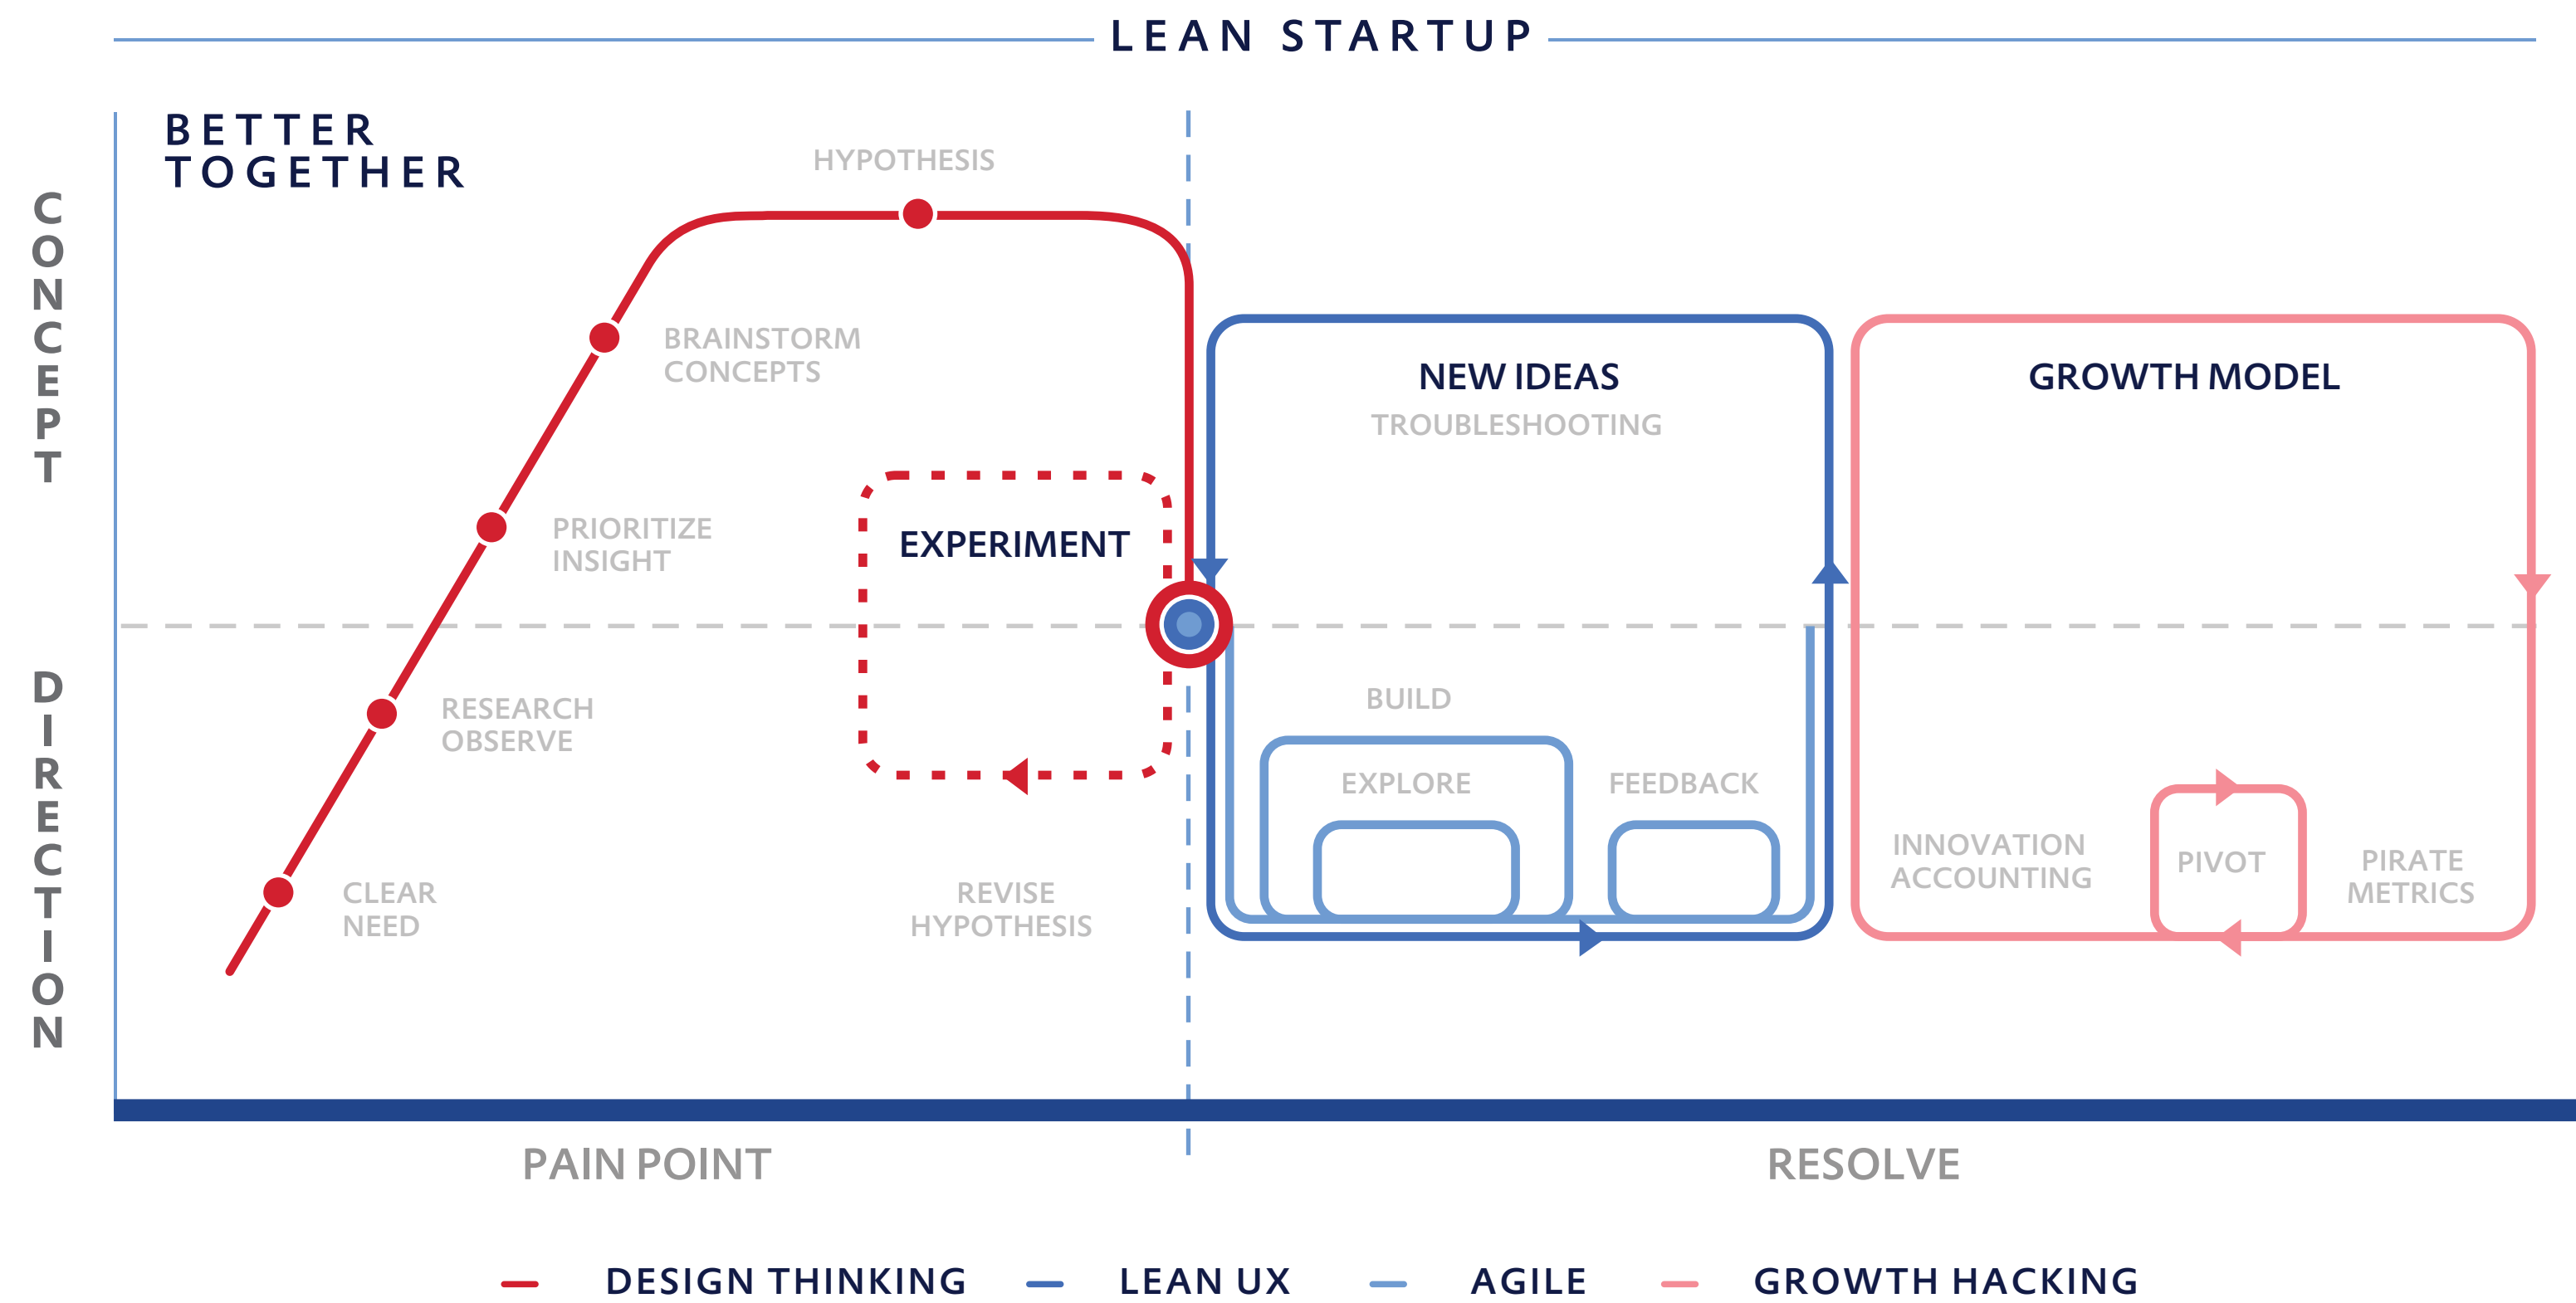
LEAN STARTUP

BETTER TOGETHER

CONCEPT

DIRECTION

HYPOTHESIS

BRAINSTORM CONCEPTS

PRIORITIZE INSIGHT

RESEARCH OBSERVE

CLEAR NEED

EXPERIMENT

REVISE HYPOTHESIS

NEW IDEAS

TROUBLESHOOTING

BUILD

EXPLORE

FEEDBACK

GROWTH MODEL

INNOVATION ACCOUNTING

PIVOT

PIRATE METRICS

PAIN POINT

RESOLVE

DESIGN THINKING LEAN UX AGILE GROWTH HACKING